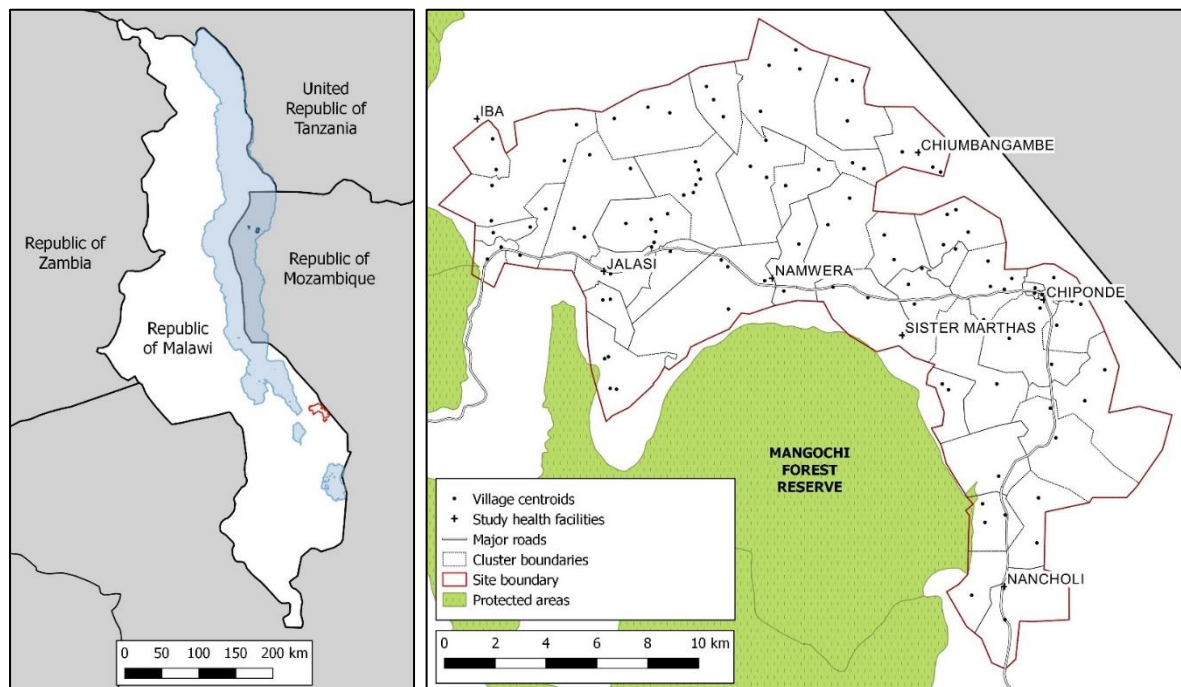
United Republic of Tanzania

Republic of Zambia

Republic of Mozambique

Republic of Malawi

0 50 100 150 200 km

IBA

CHIUMBANGAMBE

JALASI

NAMWERA

CHIPONDE

SISTER MARTHAS

MANGOCHI FOREST RESERVE

NANCHOLI

Village centroids
Study health facilities
Major roads
Cluster boundaries
Site boundary
Protected areas

0 2 4 6 8 10 km